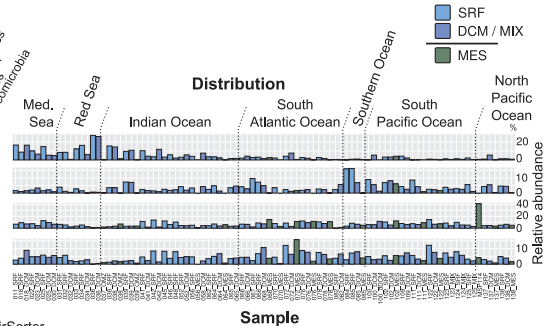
s
somicrobia

SRF
DCM / MIX
MES

Distribution

Med. Sea
Red Sea
Indian Ocean
South Atlantic Ocean
Southern Ocean
South Pacific Ocean
North Pacific Ocean

%
20
0
10
0
40
20
0
20
0

Relative abundance

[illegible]

Sample

irSorter